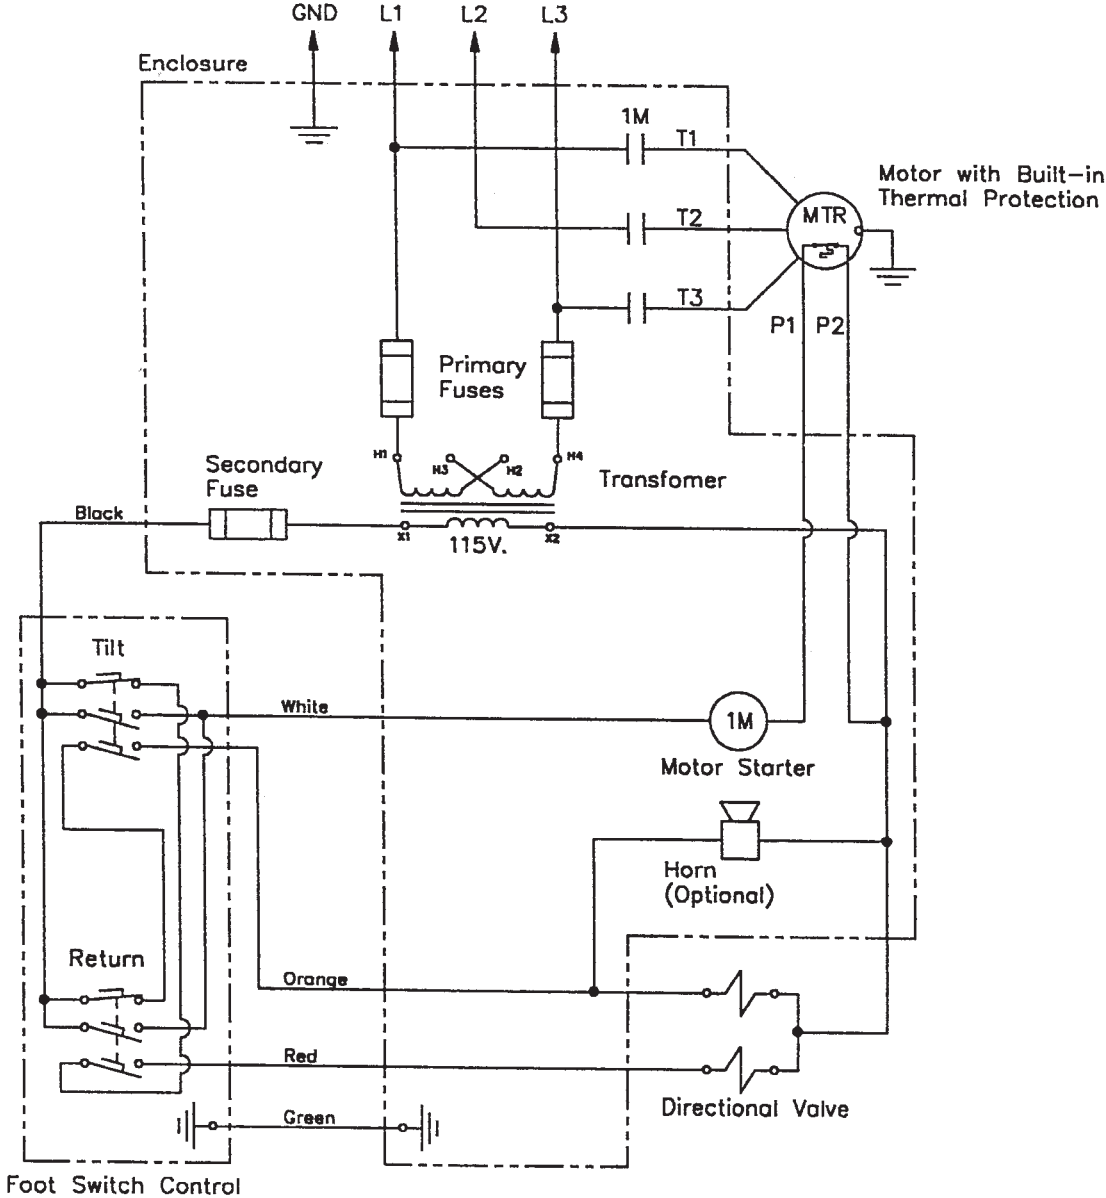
GND L1 L2 L3

Enclosure

1M

T1

T2

T3

Motor with Built-in Thermal Protection

MTR

P1 P2

Primary Fuses

H1 H3 H2 H4

Transfomer

Secondary Fuse

Black

X1 X2

115V.

Tilt

White

1M

Motor Starter

Horn (Optional)

Return

Orange

Red

Green

Directional Valve

Foot Switch Control